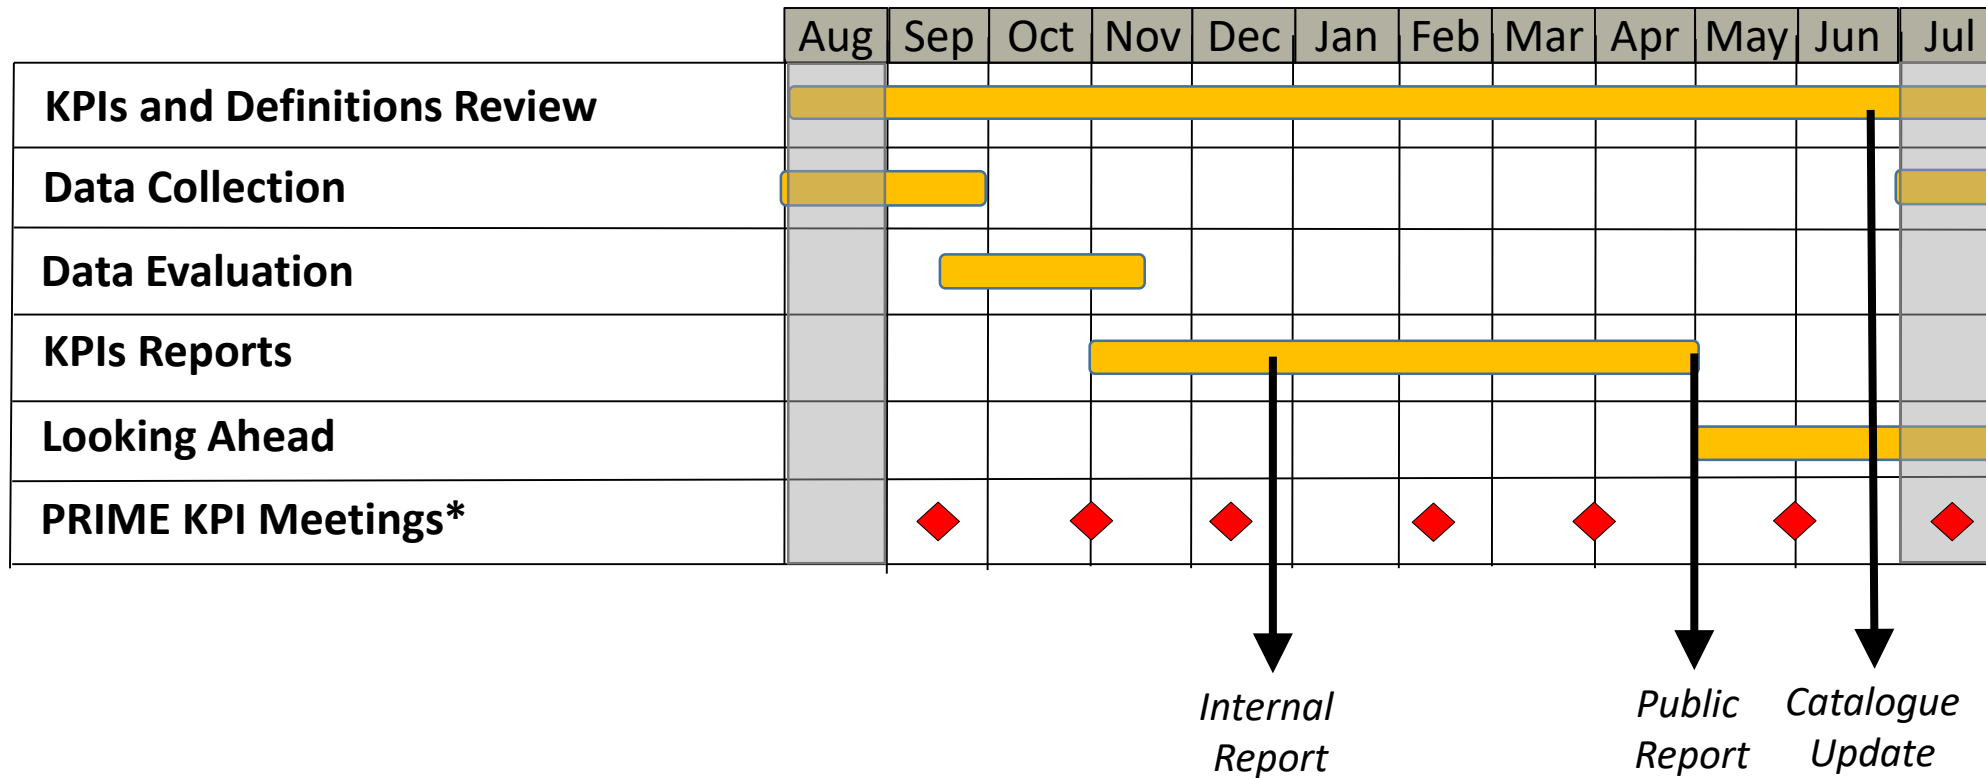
| | Aug | Sep | Oct | Nov | Dec | Jan | Feb | Mar | Apr | May | Jun | Jul |
|---|---|---|---|---|---|---|---|---|---|---|---|---|
| KPIs and Definitions Review | | | | | | | | | | | | |
| Data Collection | | | | | | | | | | | | |
| Data Evaluation | | | | | | | | | | | | |
| KPIs Reports | | | | | | | | | | | | |
| Looking Ahead | | | | | | | | | | | | |
| PRIME KPI Meetings* | | | | | | | | | | | | |

Internal Report

Public Report

Catalogue Update